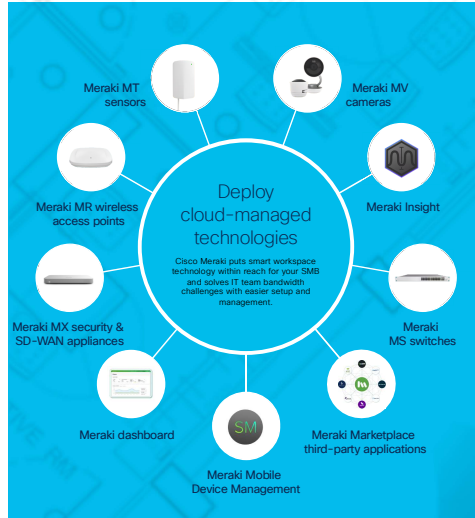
Deploy cloud-managed technologies

Cisco Meraki puts smart workspace technology within reach for your SMB and solves IT team bandwidth challenges with easier setup and management.

Meraki MT sensors

Meraki MV cameras

Meraki MR wireless access points

Meraki Insight

Meraki MX security & SD-WAN appliances

Meraki MS switches

Meraki dashboard

Meraki Marketplace third-party applications

SM

Meraki Mobile Device Management